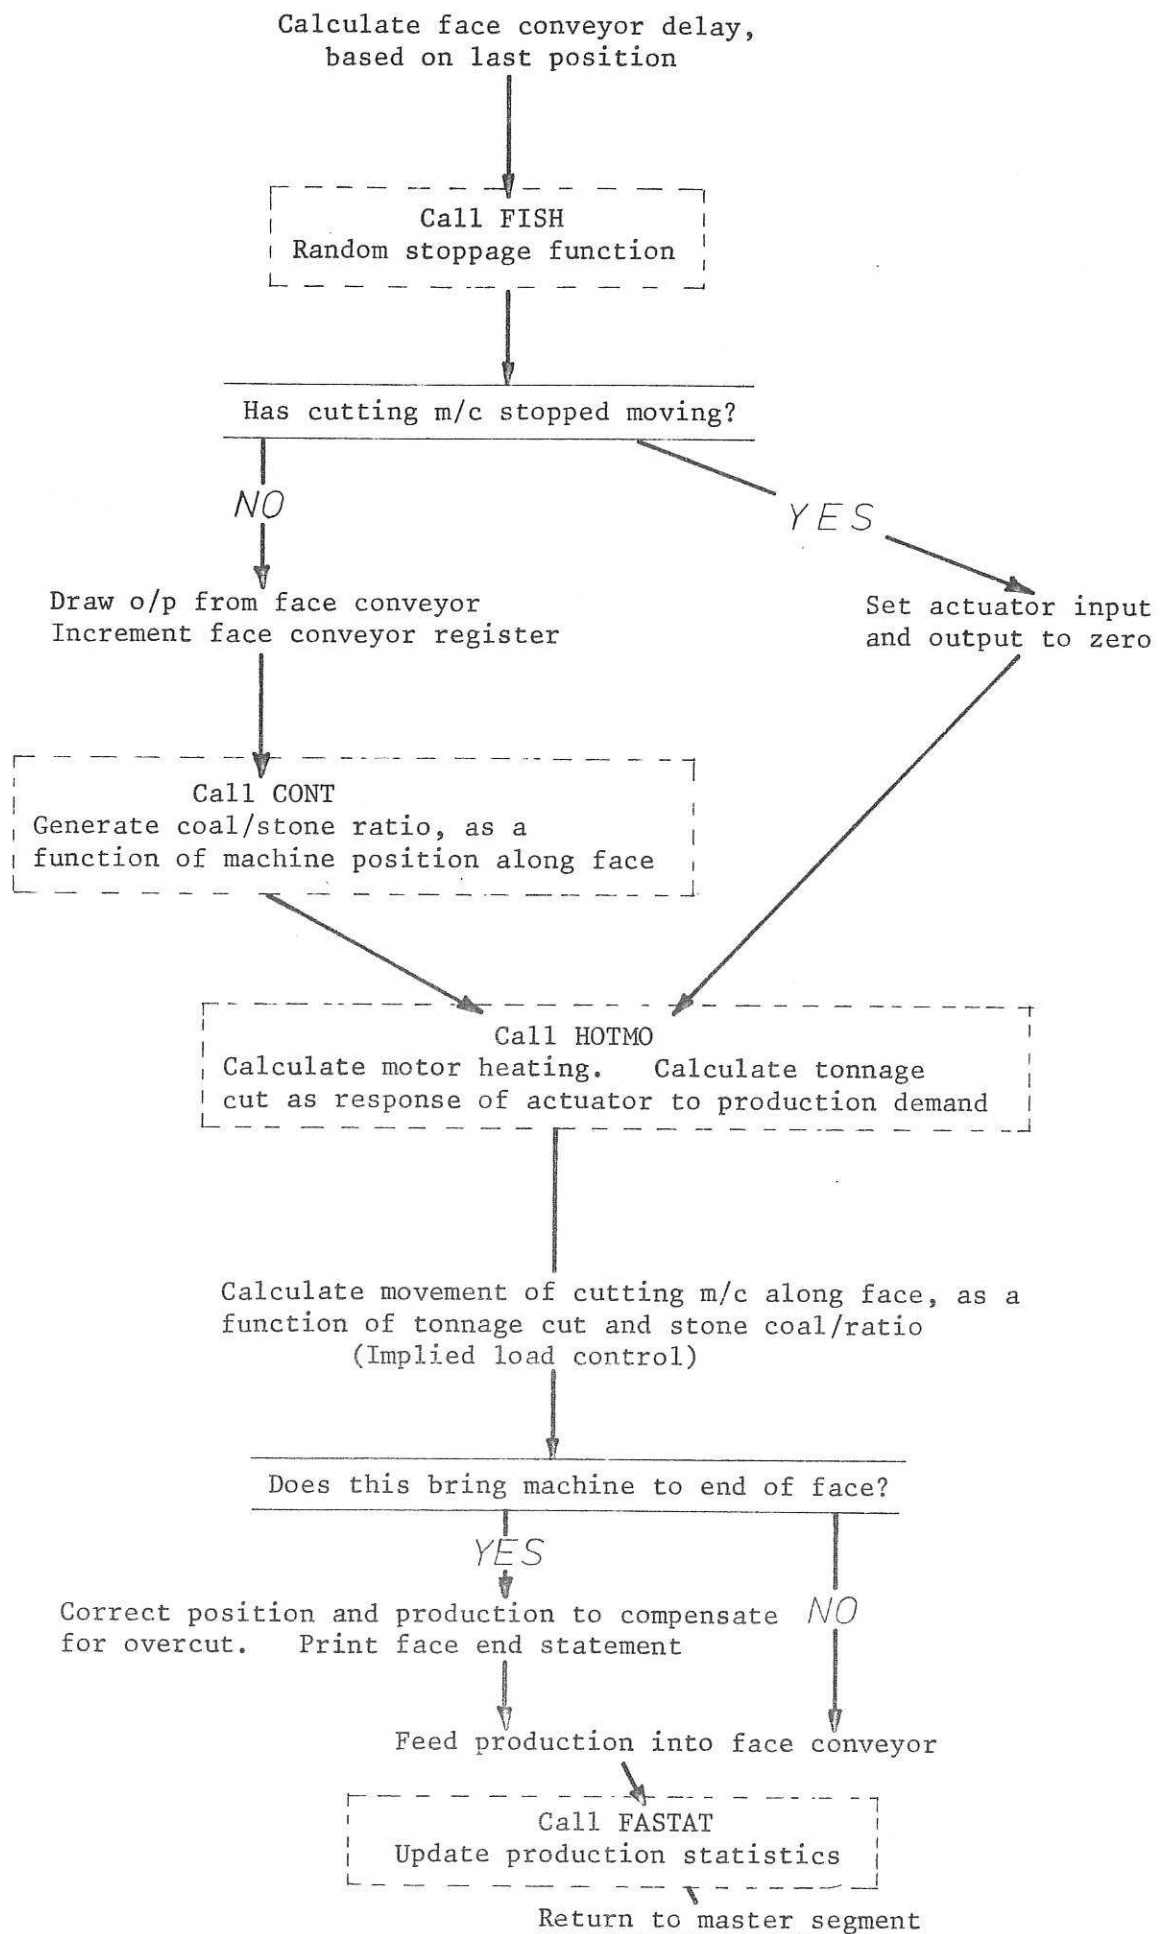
Calculate face conveyor delay, based on last position

Call FISH
Random stoppage function

Has cutting m/c stopped moving?

NO

YES

Draw o/p from face conveyor
Increment face conveyor register

Set actuator input and output to zero

Call CONT
Generate coal/stone ratio, as a function of machine position along face

Call HOTMO
Calculate motor heating. Calculate tonnage cut as response of actuator to production demand

Calculate movement of cutting m/c along face, as a function of tonnage cut and stone coal/ratio
(Implied load control)

Does this bring machine to end of face?

YES

Correct position and production to compensate for overcut. Print face end statement

NO

Feed production into face conveyor

Call FASTAT
Update production statistics

Return to master segment